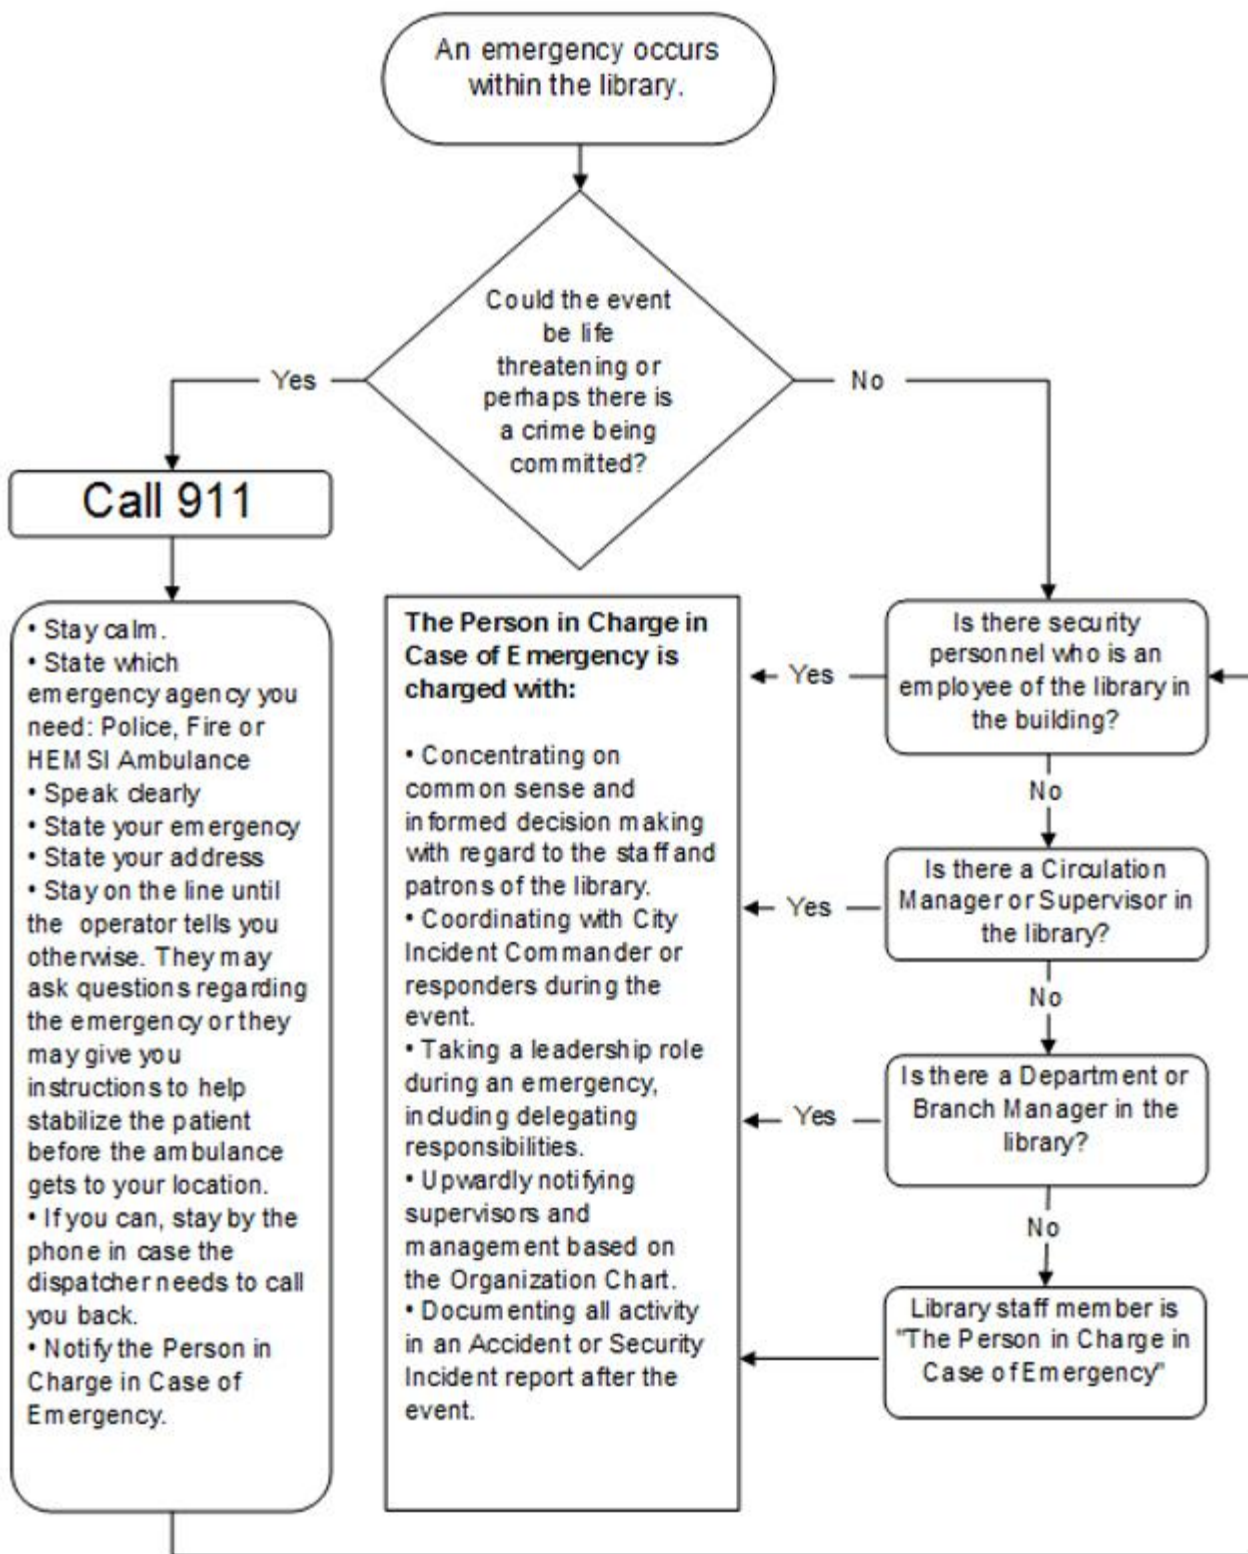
An emergency occurs within the library.

Could the event be life threatening or perhaps there is a crime being committed?

Yes

No

Call 911

• Stay calm.
• State which emergency agency you need: Police, Fire or HEMSI Ambulance
• Speak clearly
• State your emergency
• State your address
• Stay on the line until the operator tells you otherwise. They may ask questions regarding the emergency or they may give you instructions to help stabilize the patient before the ambulance gets to your location.
• If you can, stay by the phone in case the dispatcher needs to call you back.
• Notify the Person in Charge in Case of Emergency.

The Person in Charge in Case of Emergency is charged with:

• Concentrating on common sense and informed decision making with regard to the staff and patrons of the library.
• Coordinating with City Incident Commander or responders during the event.
• Taking a leadership role during an emergency, including delegating responsibilities.
• Upwardly notifying supervisors and management based on the Organization Chart.
• Documenting all activity in an Accident or Security Incident report after the event.

Yes

Is there security personnel who is an employee of the library in the building?

No

Yes

Is there a Circulation Manager or Supervisor in the library?

No

Yes

Is there a Department or Branch Manager in the library?

No

Library staff member is "The Person in Charge in Case of Emergency"